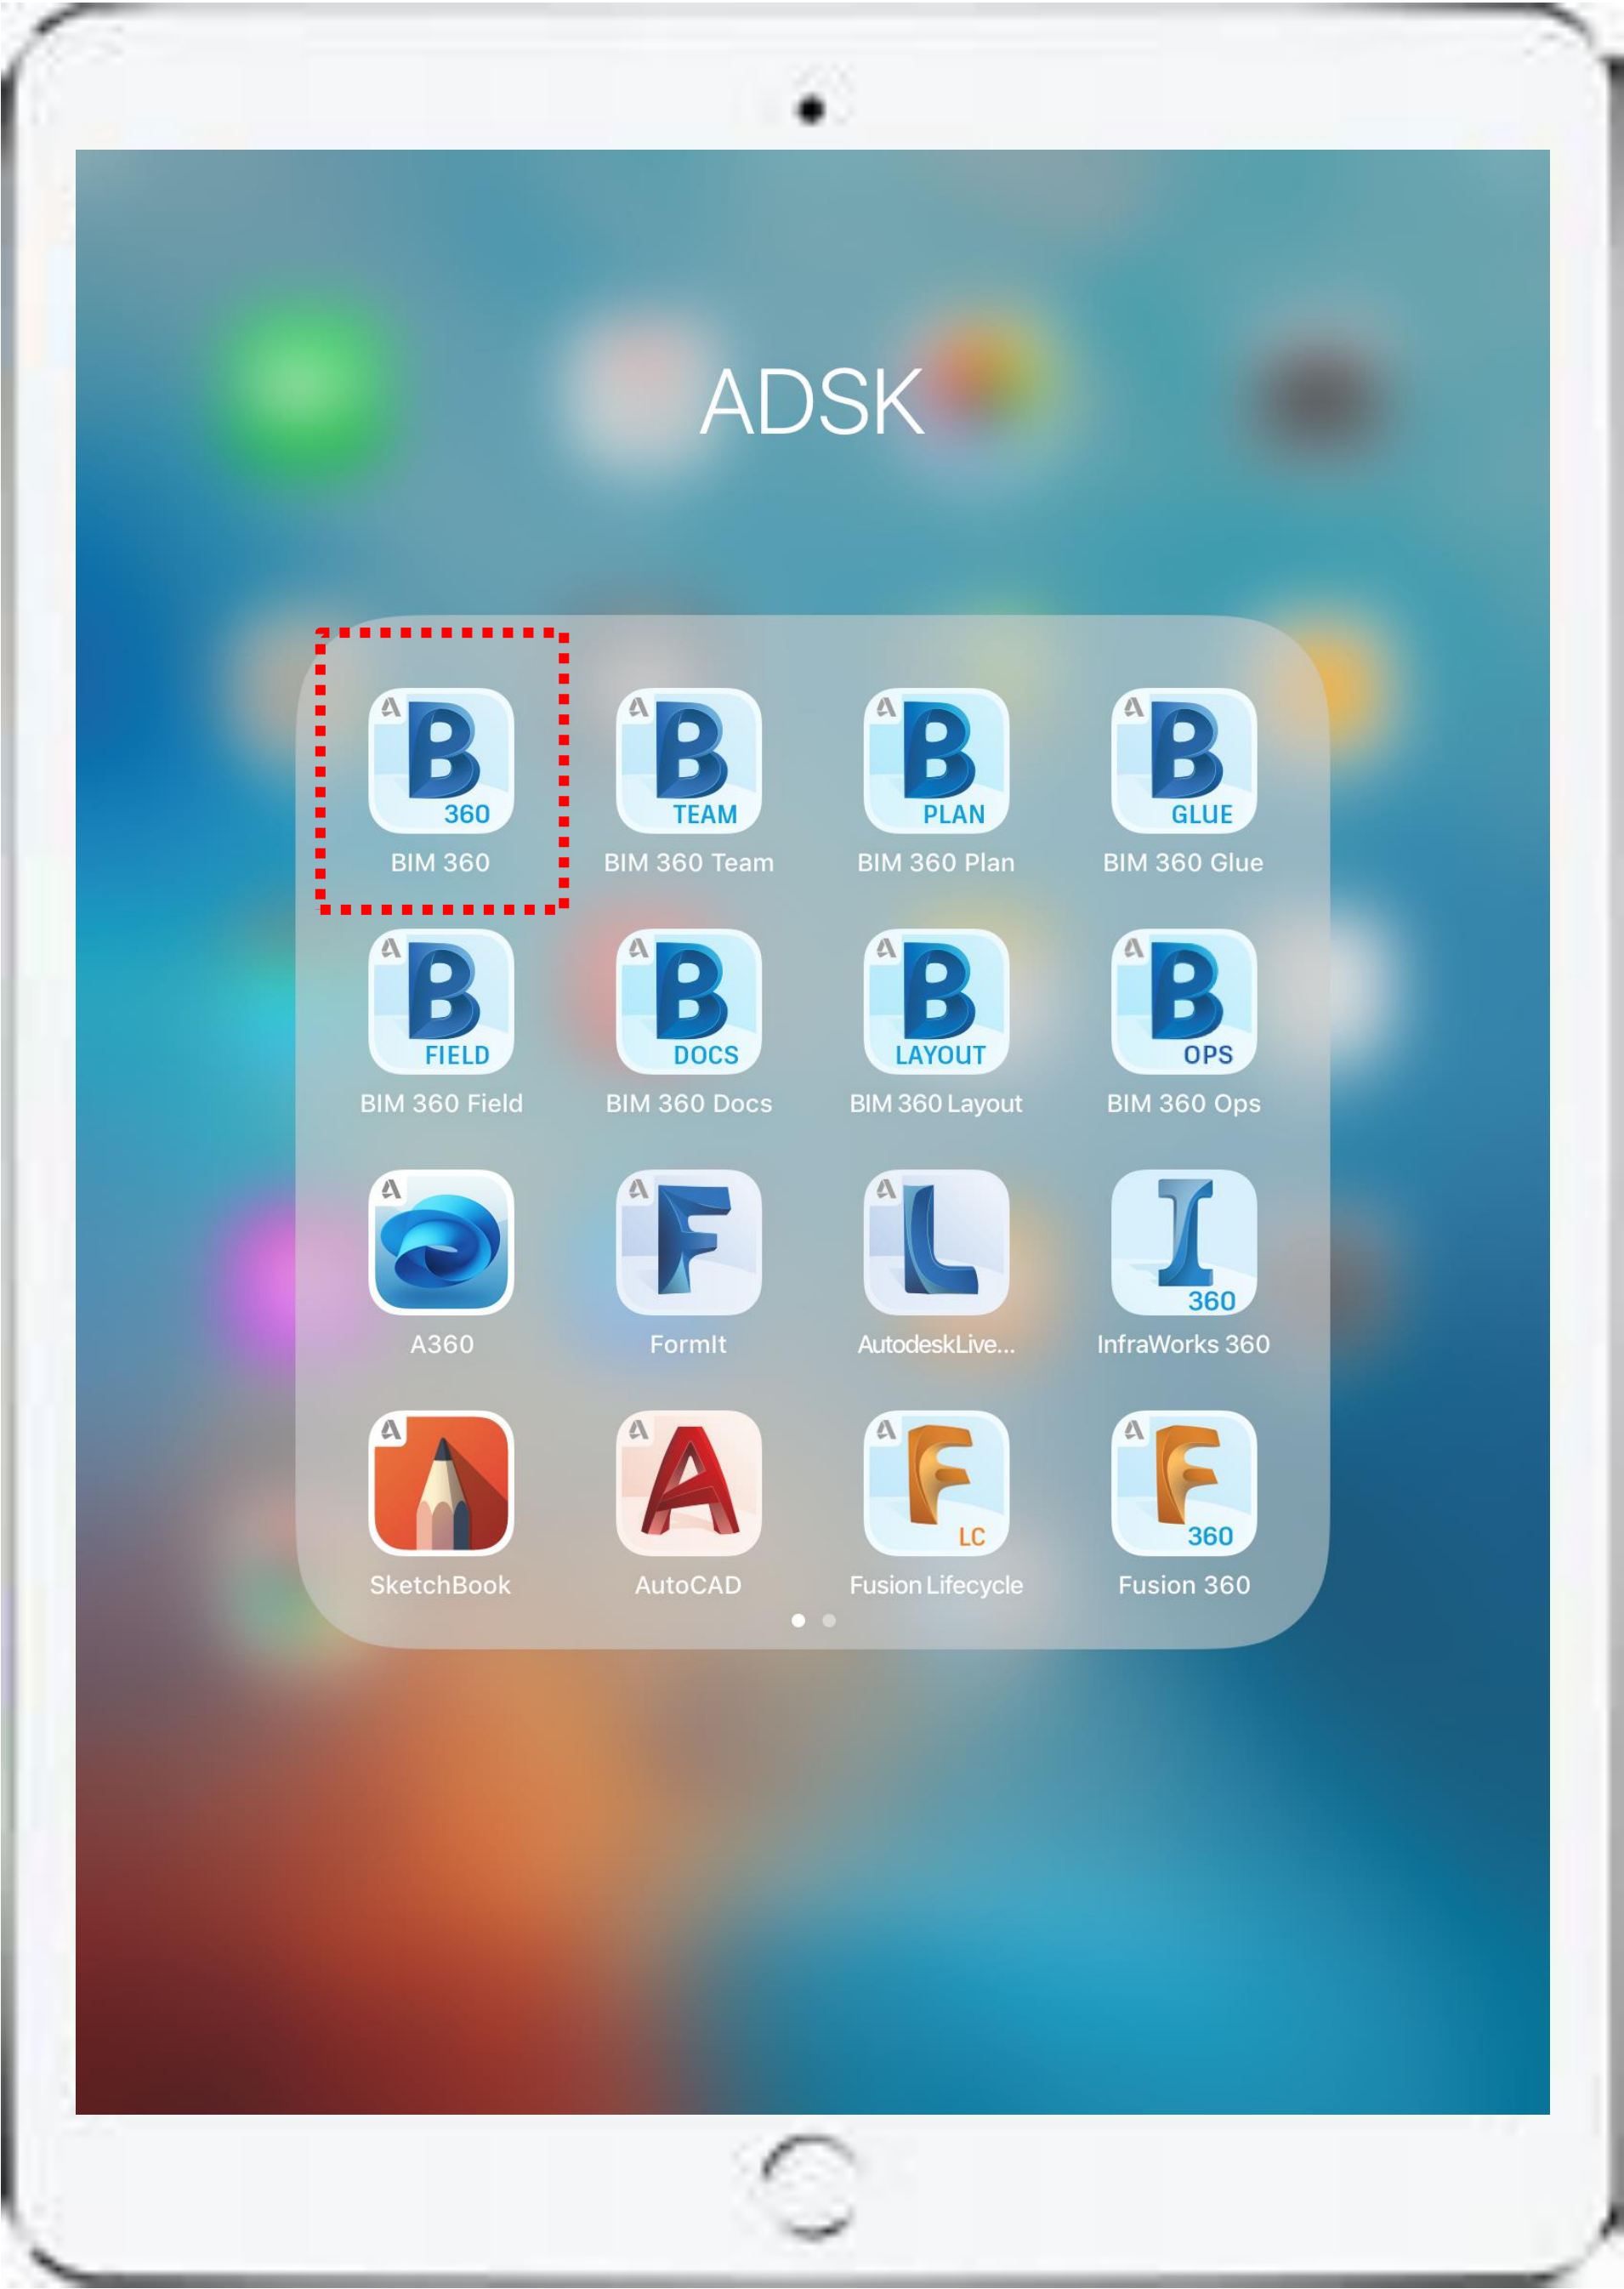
ADSK

B 360
BIM 360

B TEAM
BIM 360 Team

B PLAN
BIM 360 Plan

B GLUE
BIM 360 Glue

B FIELD
BIM 360 Field

B DOCS
BIM 360 Docs

B LAYOUT
BIM 360 Layout

B OPS
BIM 360 Ops

A360

F
FormIt

L
AutodeskLive...

I 360
InfraWorks 360

SketchBook

A
AutoCAD

F LC
Fusion Lifecycle

F 360
Fusion 360